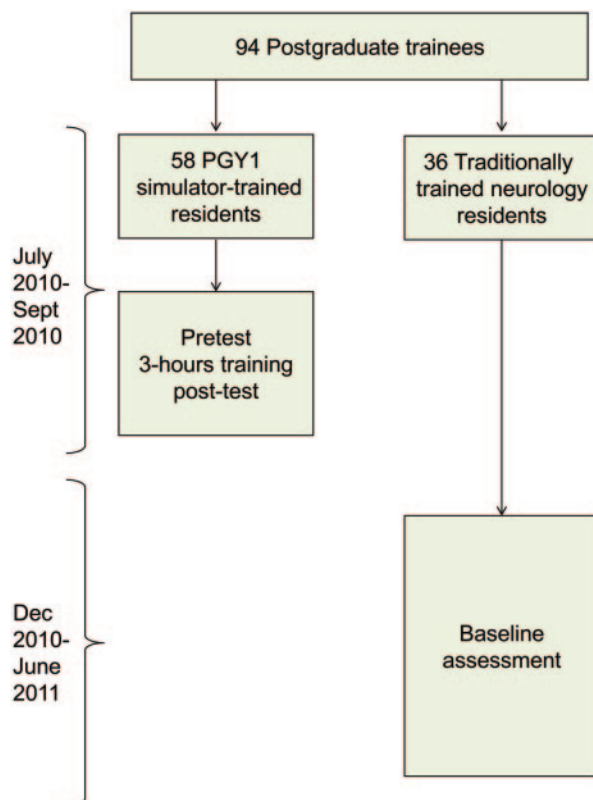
94 Postgraduate trainees

July 2010-Sept 2010

58 PGY1 simulator-trained residents

36 Traditionally trained neurology residents

Pretest 3-hours training post-test

Dec 2010-June 2011

Baseline assessment